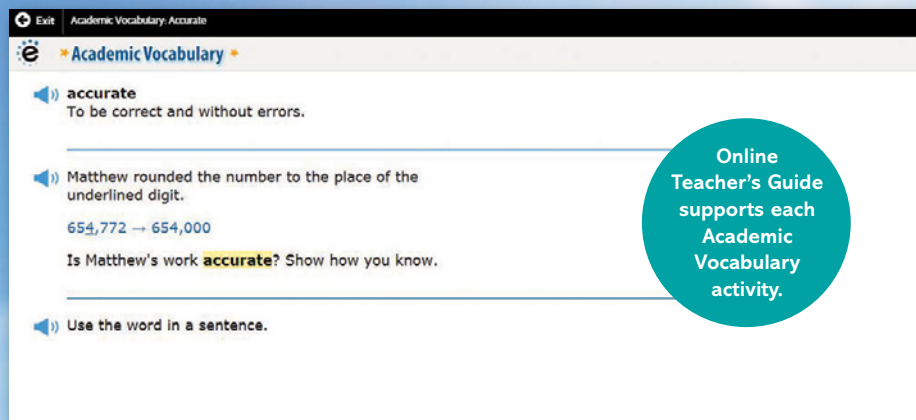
Exit Academic Vocabulary: Accurate

e Academic Vocabulary

accurate
To be correct and without errors.

Matthew rounded the number to the place of the underlined digit.

654,772 → 654,000

Is Matthew's work accurate? Show how you know.

Use the word in a sentence.

Online Teacher's Guide supports each Academic Vocabulary activity.